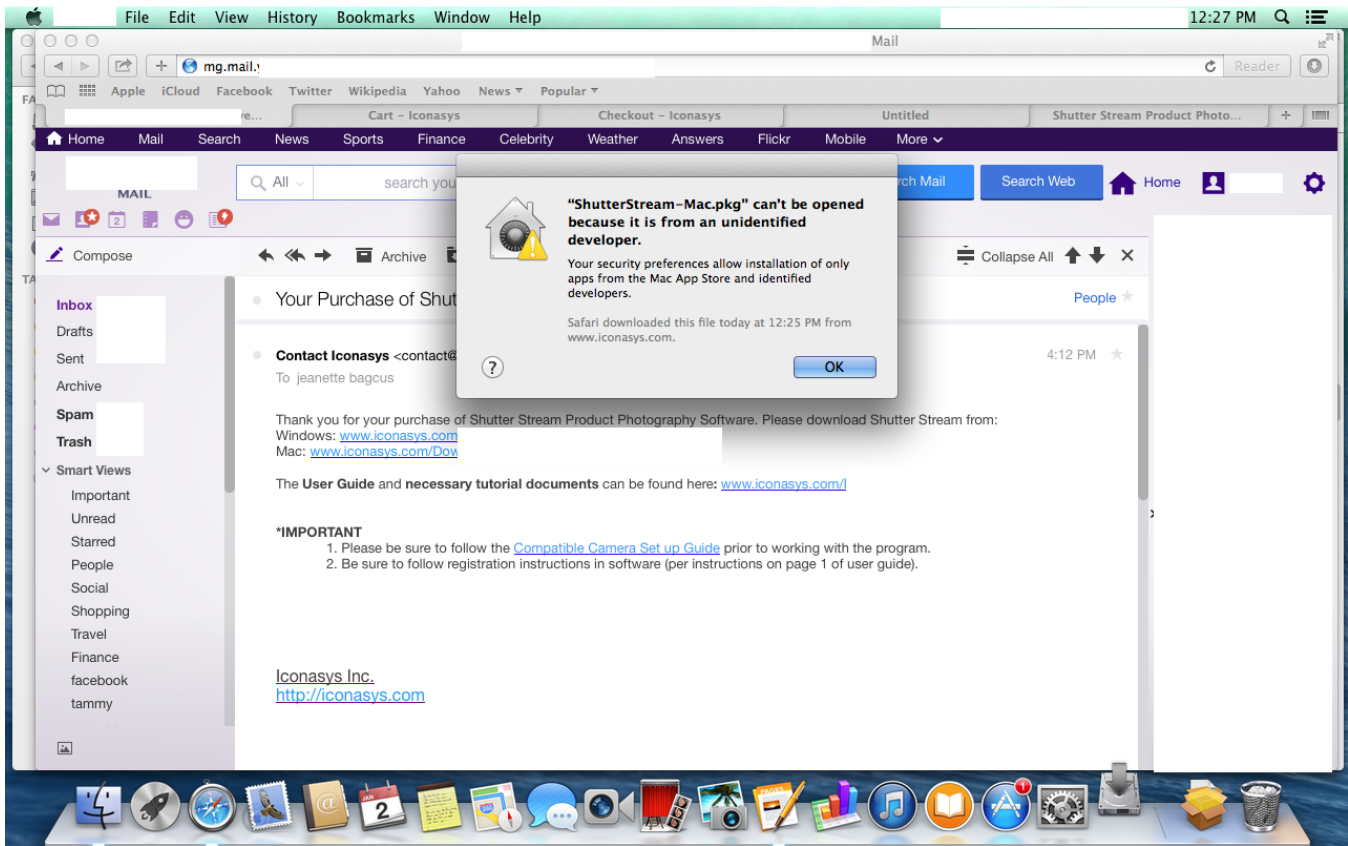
File Edit View History Bookmarks Window Help 12:27 PM

Mail

mg.mail.

Reader

Apple iCloud Facebook Twitter Wikipedia Yahoo News Popular

re... Cart – Iconasys Checkout – Iconasys Untitled Shutter Stream Product Photo...

Home Mail Search News Sports Finance Celebrity Weather Answers Flickr Mobile More

MAIL

All search you rch Mail Search Web Home

Compose Archive Collapse All

Inbox
Drafts
Sent
Archive
Spam
Trash
Smart Views
Important
Unread
Starred
People
Social
Shopping
Travel
Finance
facebook
tammy

Your Purchase of Shut People

Contact Iconasys <contact@ 4:12 PM
To jeanette bagcus

Thank you for your purchase of Shutter Stream Product Photography Software. Please download Shutter Stream from:
Windows: www.iconasys.com
Mac: www.iconasys.com/Dow

The **User Guide** and **necessary tutorial documents** can be found here: www.iconasys.com/l

***IMPORTANT**
1. Please be sure to follow the Compatible Camera Set up Guide prior to working with the program.
2. Be sure to follow registration instructions in software (per instructions on page 1 of user guide).

Iconasys Inc.
http://iconasys.com

**"ShutterStream-Mac.pkg" can't be opened because it is from an unidentified developer.**

Your security preferences allow installation of only apps from the Mac App Store and identified developers.

Safari downloaded this file today at 12:25 PM from www.iconasys.com.

?

OK

2